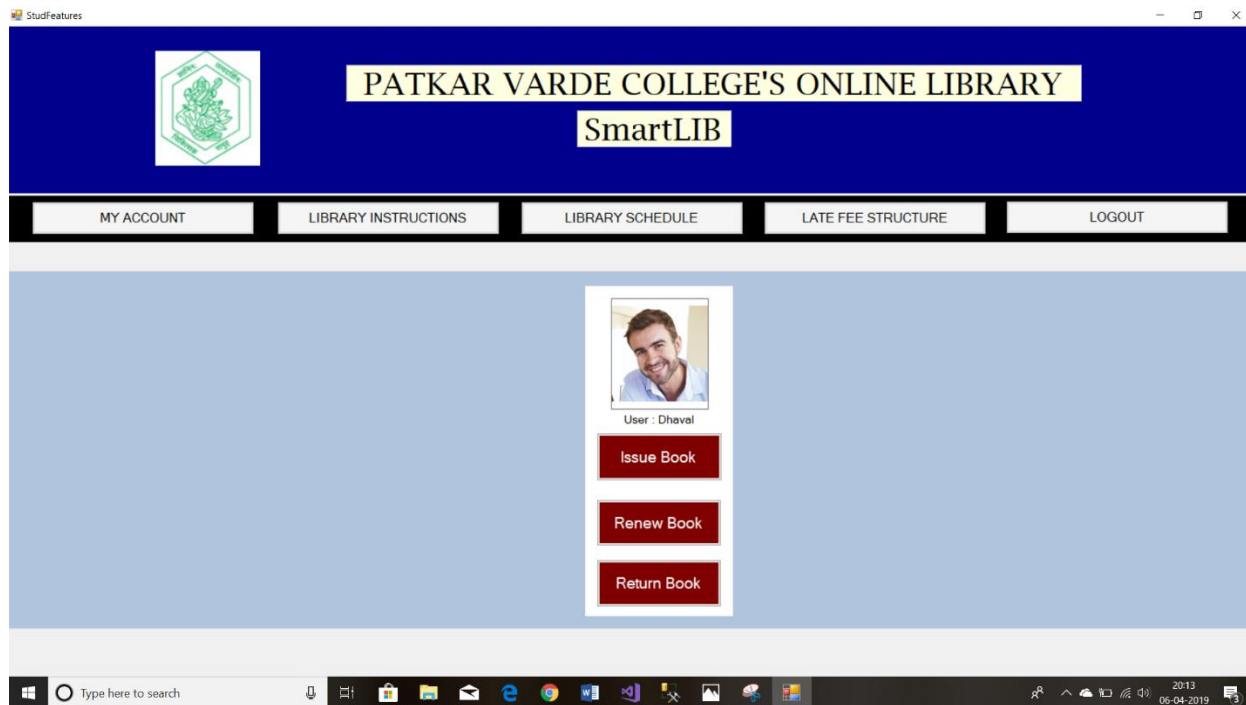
StudFeatures

PATKAR VARDE COLLEGE'S ONLINE LIBRARY

SmartLIB

MY ACCOUNT

LIBRARY INSTRUCTIONS

LIBRARY SCHEDULE

LATE FEE STRUCTURE

LOGOUT

User : Dhaval

Issue Book

Renew Book

Return Book

Type here to search

20:13
06-04-2019